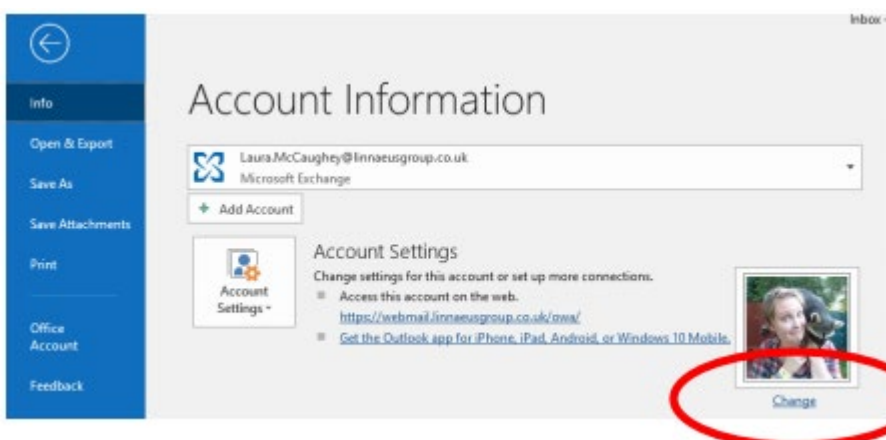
Inbox -

Info

Open & Export

Save As

Save Attachments

Print

Office Account

Feedback

Account Information

Laura.McCaughey@linnaeusgroup.co.uk
Microsoft Exchange

+ Add Account

Account Settings

Account Settings

Change settings for this account or set up more connections.

Access this account on the web.
https://webmail.linnaeusgroup.co.uk/owa/

Get the Outlook app for iPhone, iPad, Android, or Windows 10 Mobile.

Change